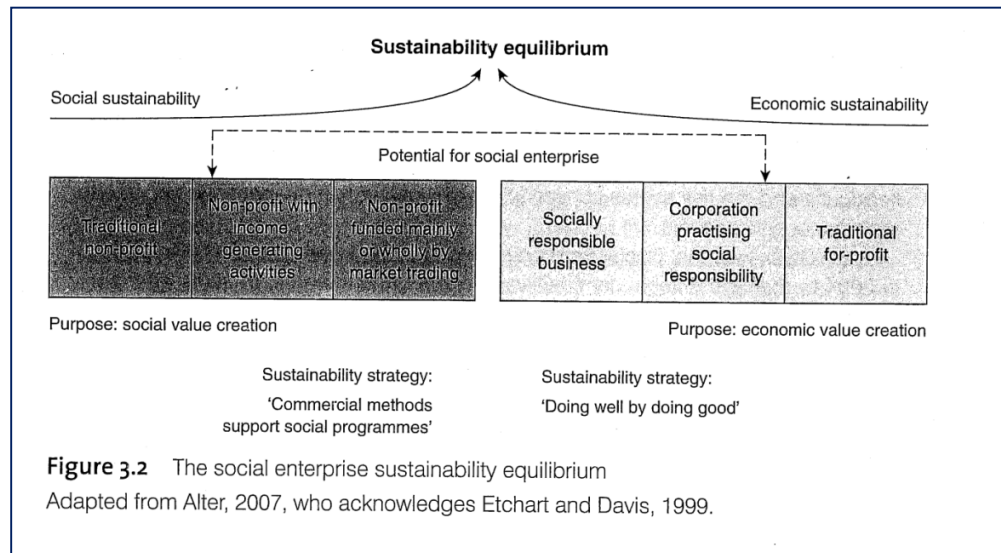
Sustainability equilibrium

Social sustainability

Economic sustainability

Potential for social enterprise

Traditional non-profit

Non-profit with income generating activities

Non-profit funded mainly or wholly by market trading

Socially responsible business

Corporation practising social responsibility

Traditional for-profit

Purpose: social value creation

Purpose: economic value creation

Sustainability strategy: 'Commercial methods support social programmes'

Sustainability strategy: 'Doing well by doing good'

Figure 3.2 The social enterprise sustainability equilibrium
Adapted from Alter, 2007, who acknowledges Etchart and Davis, 1999.